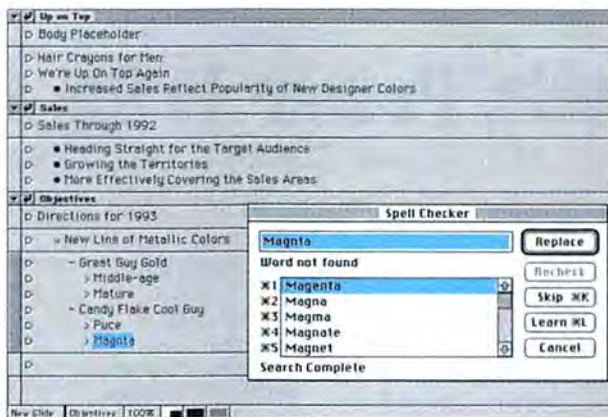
Up on Top
Body Placeholder
Hair Crayons for Men
We're Up On Top Again
• Increased Sales Reflect Popularity of New Designer Colors
Sales
Sales Through 1992
• Heading Straight for the Target Audience
• Growing the Territories
• More Effectively Covering the Sales Areas
Objectives
Directions for 1993
• New Line of Metallic Colors
– Great Guy Gold
> Middle-age
> Mature
– Candy Flake Cool Guy
> Puce
> Magnta

Spell Checker
Magnta
Word not found
⌘1 Magenta
⌘2 Magna
⌘3 Magma
⌘4 Magnate
⌘5 Magnet
Search Complete
Replace
Recheck
Skip ⌘K
Learn ⌘L
Cancel

New Slide Objectives 100%